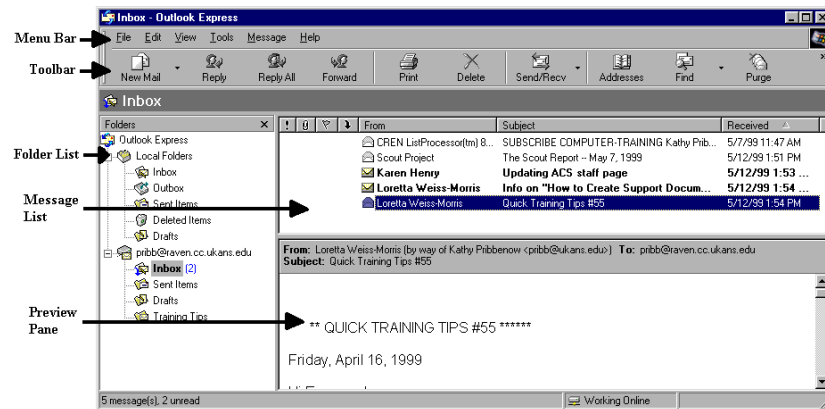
Inbox - Outlook Express

Menu Bar
File Edit View Tools Message Help

Toolbar
New Mail Reply Reply All Forward Print Delete Send/Recv Addresses Find Purge

Inbox

Folders

Folder List
Outlook Express
Local Folders
Inbox
Outbox
Sent Items
Deleted Items
Drafts
pribb@raven.cc.ukans.edu
Inbox (2)
Sent Items
Drafts
Training Tips

Message List

| ! | 0 | ▽ | From | Subject | Received |
|---|---|---|---|---|---|
| | | | CREN ListProcessor(tm) 8... | SUBSCRIBE COMPUTER-TRAINING Kathy Prib... | 5/7/99 11:47 AM |
| | | | Scout Project | The Scout Report ~ May 7, 1999 | 5/12/99 1:51 PM |
| | | | Karen Henry | Updating ACS staff page | 5/12/99 1:53 ... |
| | | | Loretta Weiss-Morris | Info on "How to Create Support Docum... | 5/12/99 1:54 ... |
| | | | Loretta Weiss-Morris | Quick Training Tips #55 | 5/12/99 1:54 PM |

From: Loretta Weiss-Morris (by way of Kathy Pribbenow <pribb@ukans.edu>) To: pribb@raven.cc.ukans.edu
Subject: Quick Training Tips #55

Preview Pane

** QUICK TRAINING TIPS #55 ******

Friday, April 16, 1999

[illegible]

5 message(s), 2 unread
Working Online